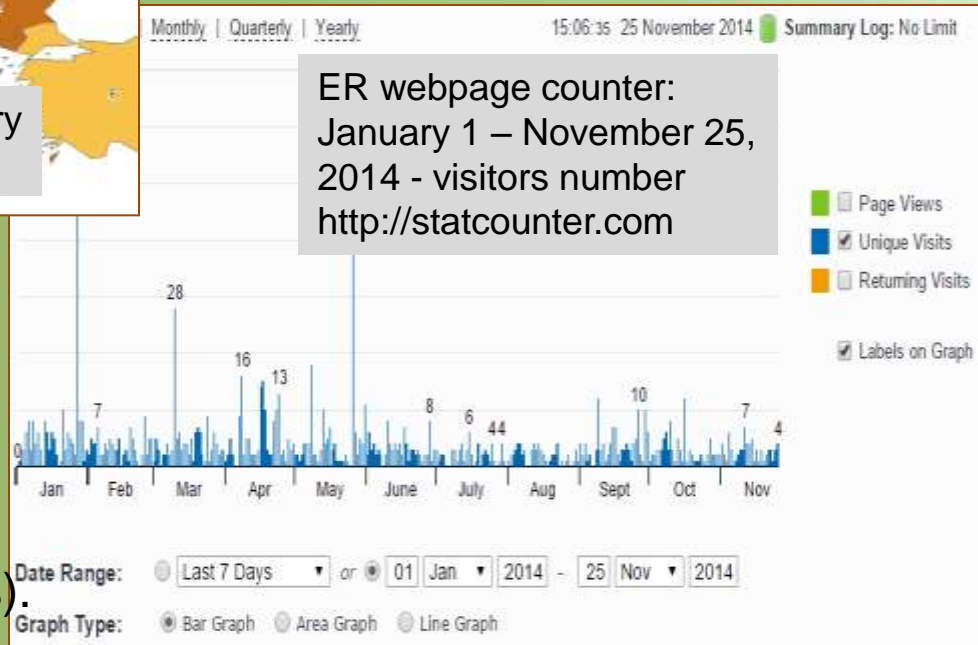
ry

Monthly | Quarterly | Yearly

15:06:35 25 November 2014 Summary Log: No Limit

ER webpage counter: January 1 – November 25, 2014 - visitors number http://statcounter.com

Page Views
Unique Visits
Returning Visits

Labels on Graph

28

16

13

7

8

6

44

10

7

4

0

Jan Feb Mar Apr May June July Aug Sept Oct Nov

Date Range: Last 7 Days or 01 Jan 2014 - 25 Nov 2014

).

Graph Type: Bar Graph Area Graph Line Graph